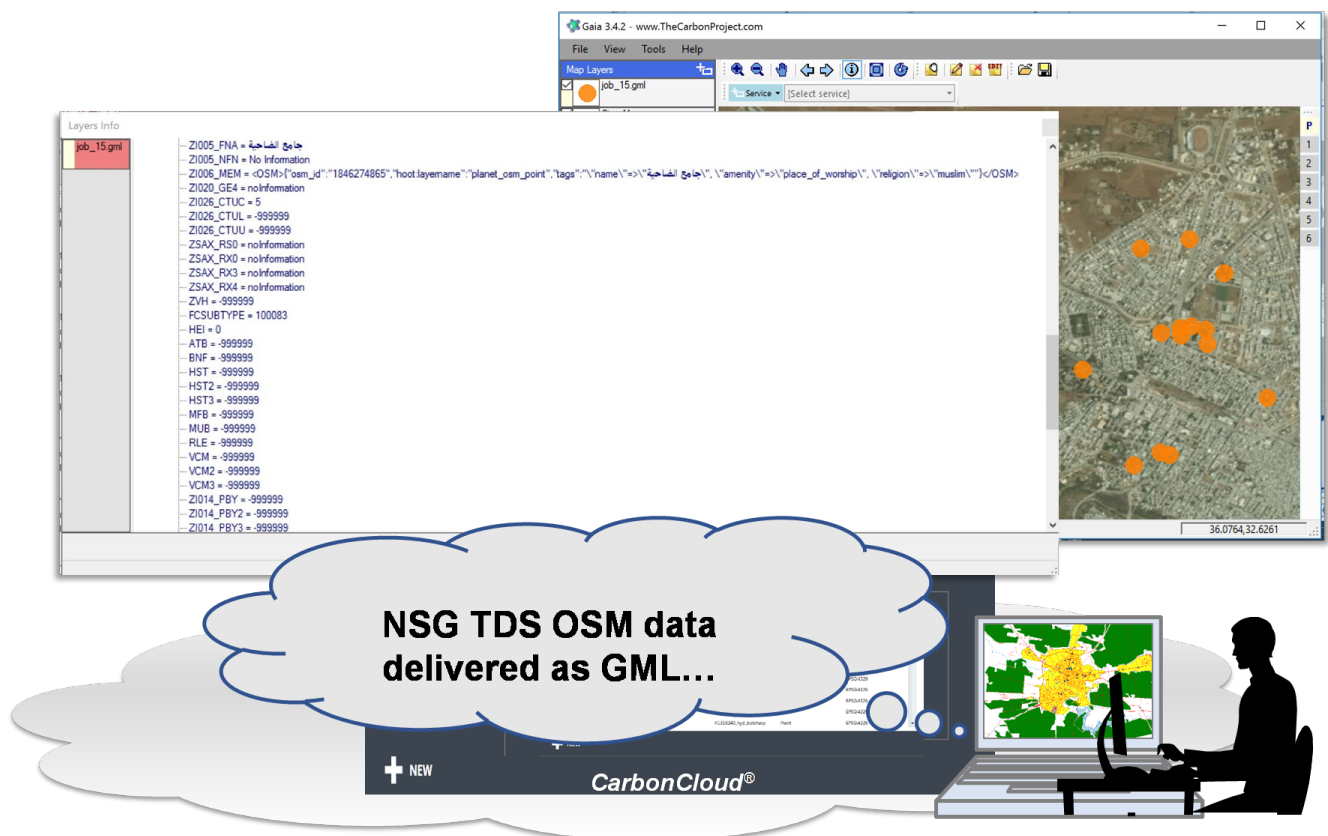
Gaia 3.4.2 - www.TheCarbonProject.com

File View Tools Help

Map Layers

job_15.gml

Service [Select service]

P
1
2
3
4
5
6

Layers Info

job_15.gml

ZI005_FNA = جامع الضاحية
ZI005_NFN = No Information
ZI006_MEM = <OSM>{"osm_id":"1846274865","hoot:layername":"planet_osm_point","tags":"\"name\"=>\"جامع الضاحية\", \"amenity\"=>\"place_of_worship\", \"religion\"=>\"muslim\""}</OSM>
ZI020_GE4 = noInformation
ZI026_CTUC = 5
ZI026_CTUL = -999999
ZI026_CTUU = -999999
ZSAX_RS0 = noInformation
ZSAX_RX0 = noInformation
ZSAX_RX3 = noInformation
ZSAX_RX4 = noInformation
ZVH = -999999
FCSUBTYPE = 100083
HEI = 0
ATB = -999999
BNF = -999999
HST = -999999
HST2 = -999999
HST3 = -999999
MFB = -999999
MUB = -999999
RLE = -999999
VCM = -999999
VCM2 = -999999
VCM3 = -999999
ZI014_PBY = -999999
ZI014_PBY2 = -999999
ZI014_PBY3 = -999999

36.0764,32.6261

NSG TDS OSM data delivered as GML…

NEW

CarbonCloud®